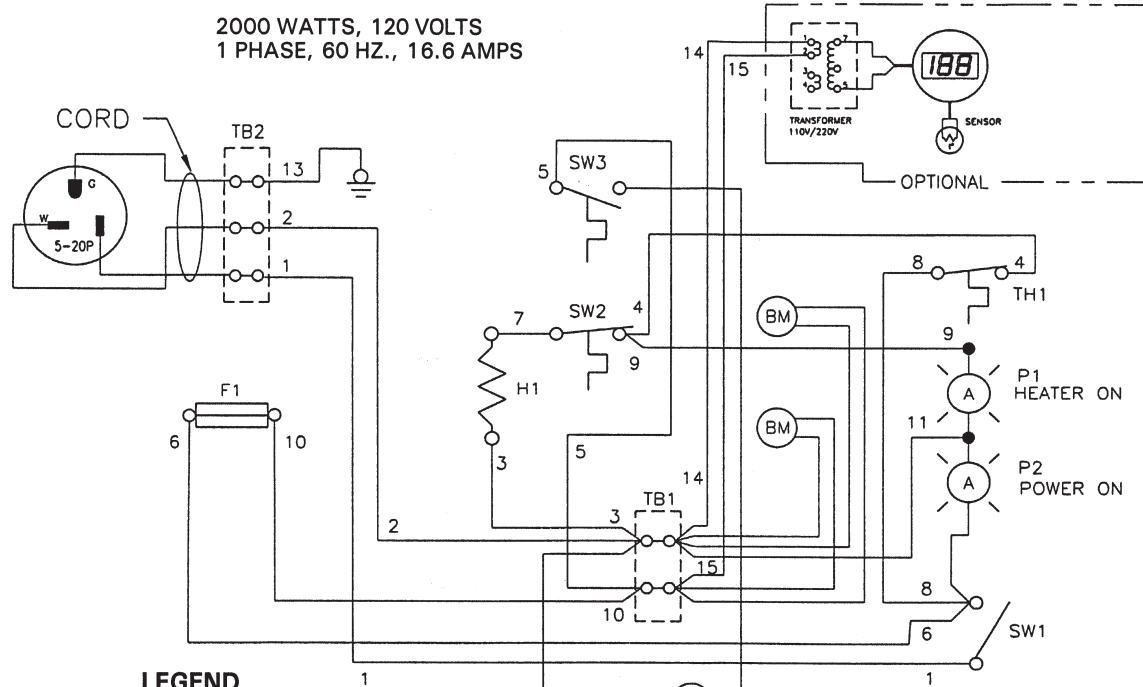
2000 WATTS, 120 VOLTS
1 PHASE, 60 HZ., 16.6 AMPS

CORD

G
W
5-20P

TB2
13
2
1

F1
6
10

5
SW3

14
15
1
2
3
4
7
6
5
TRANSFORMER
110V/220V
188
SENSOR
OPTIONAL

7
SW2
4
9
H1
3
5

BM
BM

8
4
TH1
9
P1
HEATER ON
A
11
P2
POWER ON
A

2
3
TB1
14
15
10

8
6
SW1
1
1

LEGEND